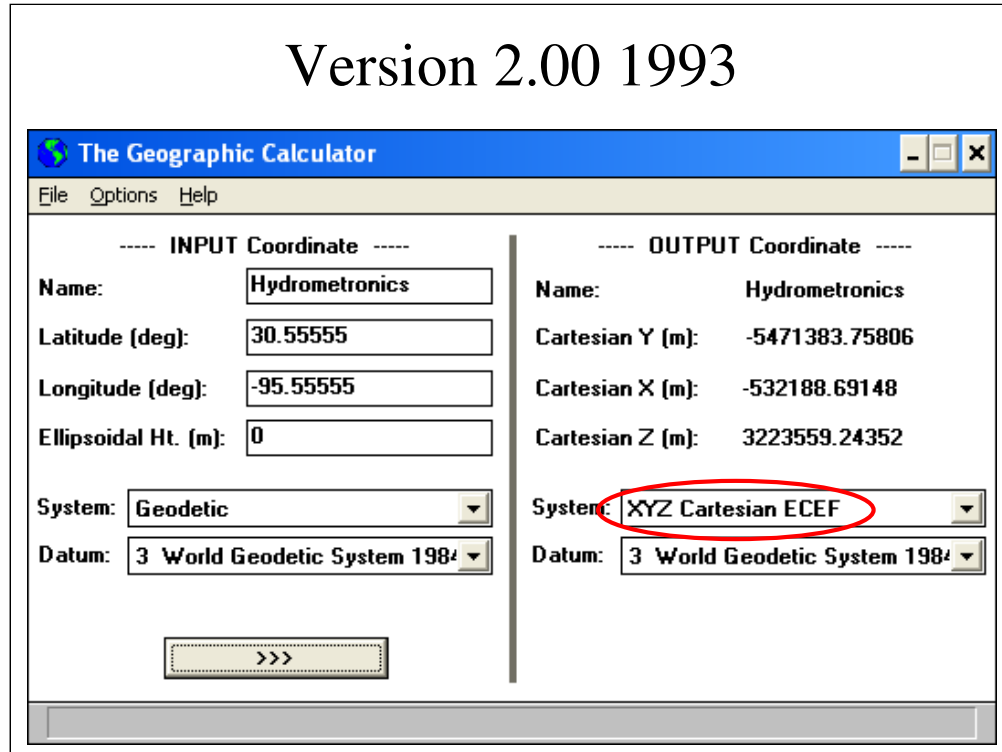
Version 2.00 1993

The Geographic Calculator

File Options Help

----- INPUT Coordinate -----

Name: Hydrometronics

Latitude (deg): 30.55555

Longitude (deg): -95.55555

Ellipsoidal Ht. (m): 0

System: Geodetic

Datum: 3 World Geodetic System 198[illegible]

>>>

----- OUTPUT Coordinate -----

Name: Hydrometronics

Cartesian Y (m): -5471383.75806

Cartesian X (m): -532188.69148

Cartesian Z (m): 3223559.24352

System: XYZ Cartesian ECEF

Datum: 3 World Geodetic System 198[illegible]